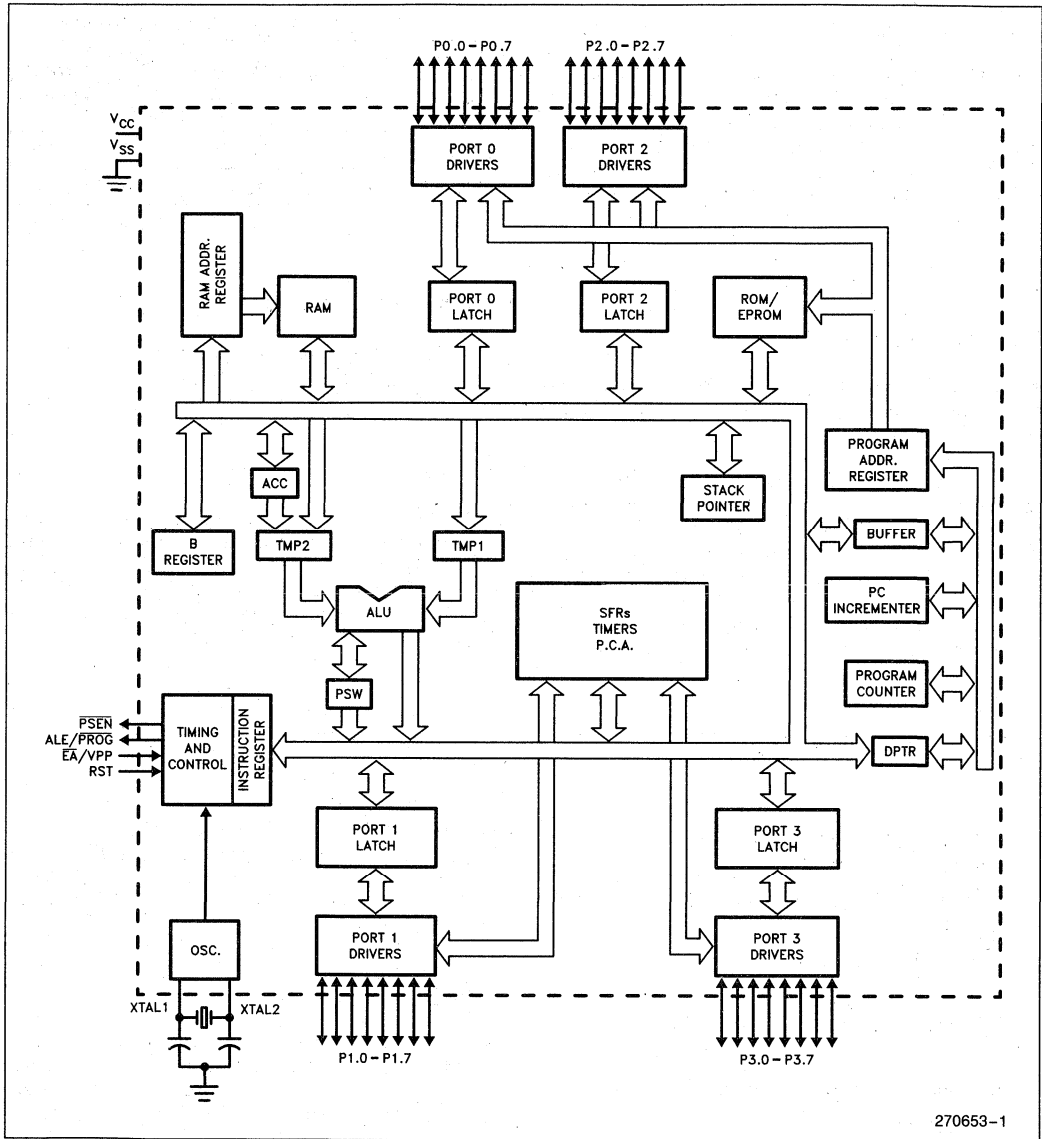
P0.0 – P0.7

P2.0 – P2.7

$V_{CC}$

$V_{SS}$

PORT 0 DRIVERS

PORT 2 DRIVERS

RAM ADDR. REGISTER

RAM

PORT 0 LATCH

PORT 2 LATCH

ROM/ EPROM

PROGRAM ADDR. REGISTER

ACC

STACK POINTER

BUFFER

B REGISTER

TMP2

TMP1

ALU

SFRs TIMERS P.C.A.

PC INCREMENTER

PROGRAM COUNTER

PSW

$\overline{PSEN}$

ALE/$\overline{PROG}$

$\overline{EA}$/VPP

RST

TIMING AND CONTROL

INSTRUCTION REGISTER

DPTR

PORT 1 LATCH

PORT 3 LATCH

OSC.

PORT 1 DRIVERS

PORT 3 DRIVERS

XTAL1

XTAL2

P1.0 – P1.7

P3.0 – P3.7

270653–1